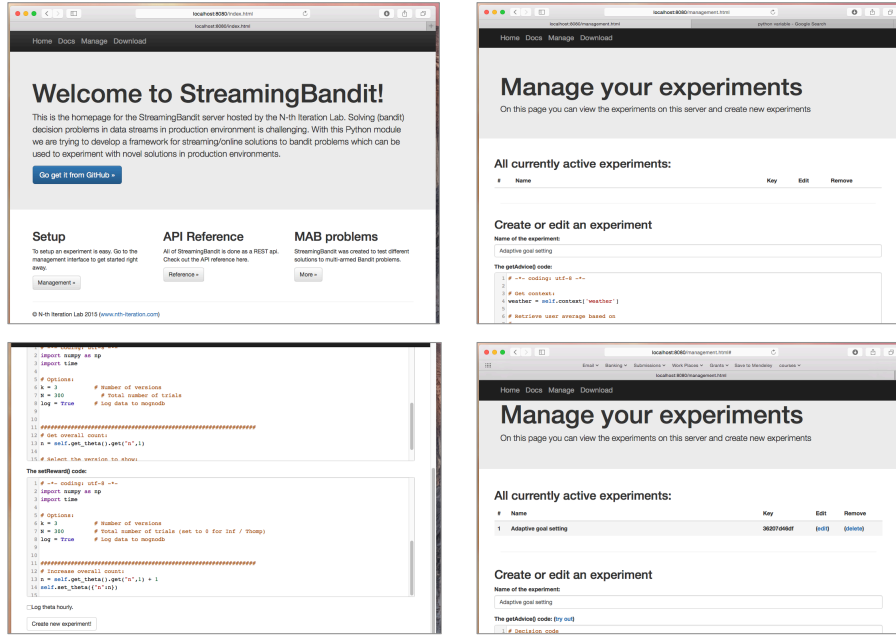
localhost:8080/index.html

localhost:8080/index.html

Home Docs Manage Download

Welcome to StreamingBandit!

This is the homepage for the StreamingBandit server hosted by the N-th Iteration Lab. Solving (bandit) decision problems in data streams in production environment is challenging. With this Python module we are trying to develop a framework for streaming/online solutions to bandit problems which can be used to experiment with novel solutions in production environments.

Go get it from GitHub »

Setup

To setup an experiment is easy. Go to the management interface to get started right away.

Management »

API Reference

All of StreamingBandit is done as a REST api. Check out the API reference here.

Reference »

MAB problems

StreamingBandit was created to test different solutions to multi-armed Bandit problems.

More »

© N-th Iteration Lab 2015 (www.nth-iteration.com)

localhost:8080/management.html

localhost:8080/management.html

python variable - Google Search

Home Docs Manage Download

Manage your experiments

On this page you can view the experiments on this server and create new experiments

All currently active experiments:

| # | Name | Key | Edit | Remove |
|---|---|---|---|---|

Create or edit an experiment

Name of the experiment:

Adaptive goal setting

The getAdvice() code:

1 # -*- coding: utf-8 -*-
2
3 # Get context:
4 weather = self.context['weather']
5
6 # Retrieve user average based on

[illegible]
2 import numpy as np
3 import time
4
5 # Options:
6 k = 3 # Number of versions
7 N = 380 # Total number of trials
8 log = True # Log data to mogodb
9
10
11 ##########################################################
12 # Get overall count:
13 n = self.get_theta().get("n",1)
14
15 # Select the version to show:

The setReward() code:

1 # -*- coding: utf-8 -*-
2 import numpy as np
3 import time
4
5 # Options:
6 k = 3 # Number of versions
7 N = 380 # Total number of trials (set to 0 for Inf / Thomp)
8 log = True # Log data to mogodb
9
10
11 ##########################################################
12 # Increase overall count:
13 n = self.get_theta().get("n",1) + 1
14 self.set_theta({"n":n})
15

Log theta hourly.

Create new experiment!

localhost:8080/management.html#

Email Banking Submissions Work Places Grants Save to Mendeley courses

localhost:8080/management.html

Home Docs Manage Download

Manage your experiments

On this page you can view the experiments on this server and create new experiments

All currently active experiments:

| # | Name | Key | Edit | Remove |
|---|---|---|---|---|
| 1 | Adaptive goal setting | 36207d49df | (edit) | (delete) |

Create or edit an experiment

Name of the experiment:

Adaptive goal setting

The getAdvice() code: (try out)

1 # Decision code